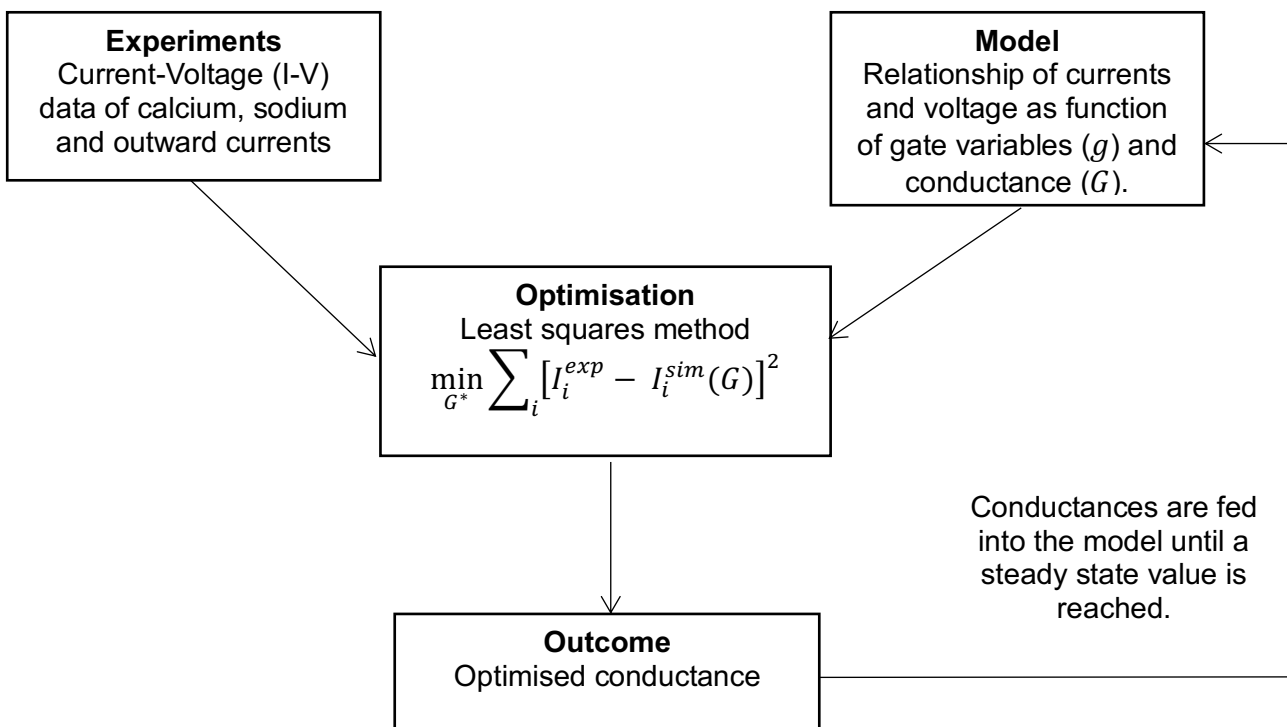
**Experiments**
Current-Voltage (I-V) data of calcium, sodium and outward currents

**Model**
Relationship of currents and voltage as function of gate variables ($g$) and conductance ($G$).

**Optimisation**
Least squares method
$\min_{G^*} \sum_i \left[I_i^{exp} - I_i^{sim}(G)\right]^2$

Conductances are fed into the model until a steady state value is reached.

**Outcome**
Optimised conductance